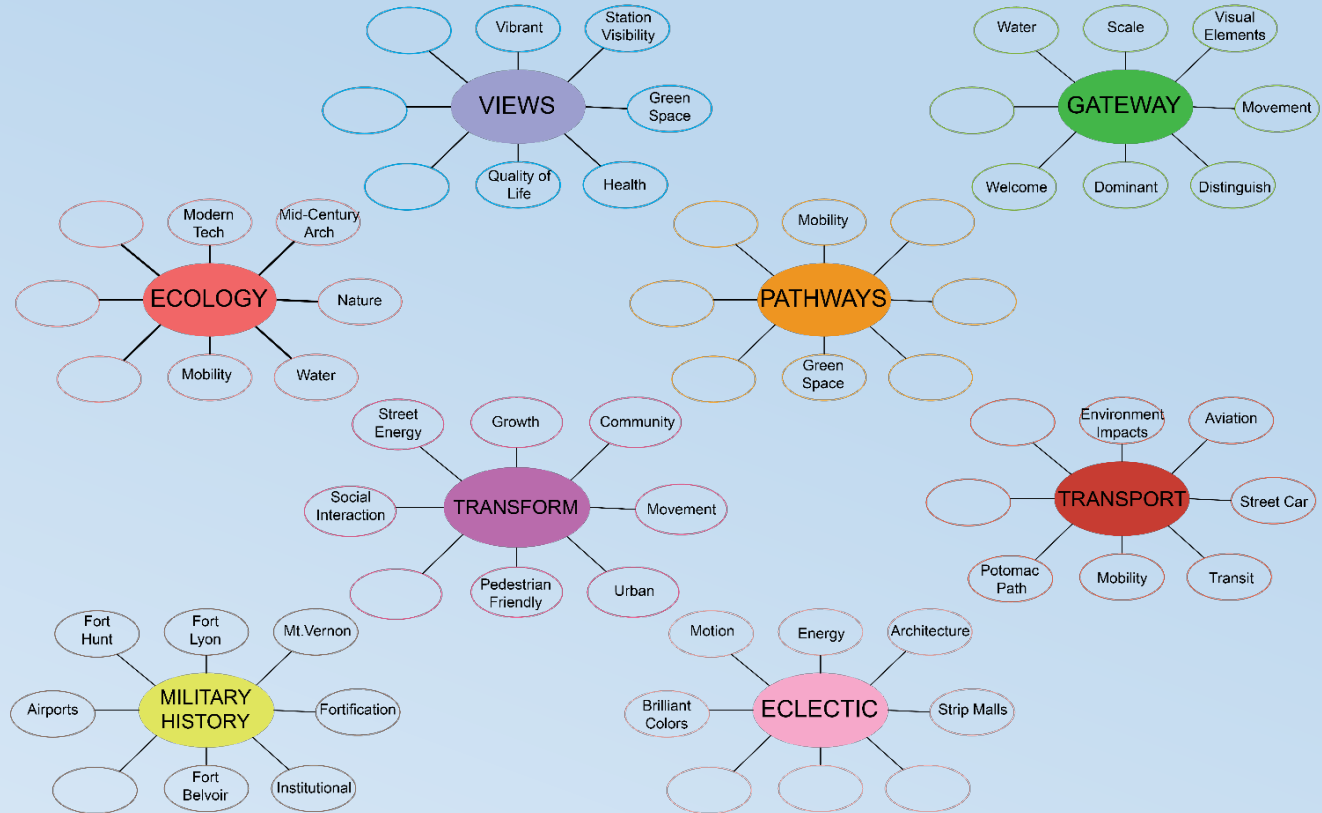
Vibrant
Station Visibility
VIEWS
Green Space
Quality of Life
Health

Water
Scale
Visual Elements
GATEWAY
Movement
Welcome
Dominant
Distinguish

Modern Tech
Mid-Century Arch
ECOLOGY
Nature
Mobility
Water

Mobility
PATHWAYS
Green Space

Street Energy
Growth
Community
Social Interaction
TRANSFORM
Movement
Pedestrian Friendly
Urban

Environment Impacts
Aviation
TRANSPORT
Street Car
Potomac Path
Mobility
Transit

Fort Hunt
Fort Lyon
Mt.Vernon
Airports
MILITARY HISTORY
Fortification
Fort Belvoir
Institutional

Motion
Energy
Architecture
Brilliant Colors
ECLECTIC
Strip Malls